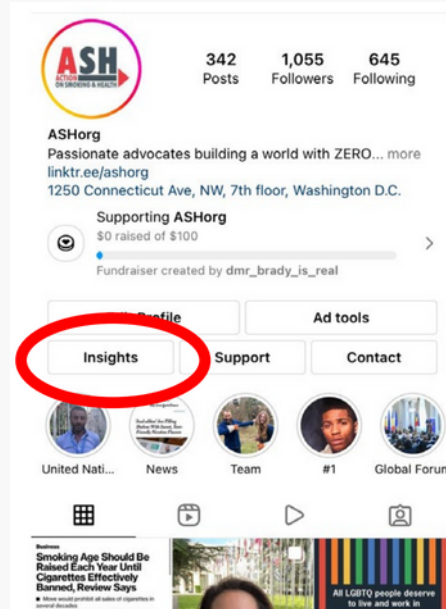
ASH
ACTION ON SMOKING & HEALTH

342
Posts

1,055
Followers

645
Following

ASHorg
Passionate advocates building a world with ZERO... more
linktr.ee/ashorg
1250 Connecticut Ave, NW, 7th floor, Washington D.C.

Supporting ASHorg
$0 raised of $100
Fundraiser created by dmr_brady_is_real

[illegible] Profile
Ad tools
Insights
Support
Contact

United Nati...
News
Team
#1
Global Forum

Business
Smoking Age Should Be Raised Each Year Until Cigarettes Effectively Banned, Review Says
■ Move would prohibit all sales of cigarettes in several decades

All LGBTQ people deserve to live and work in